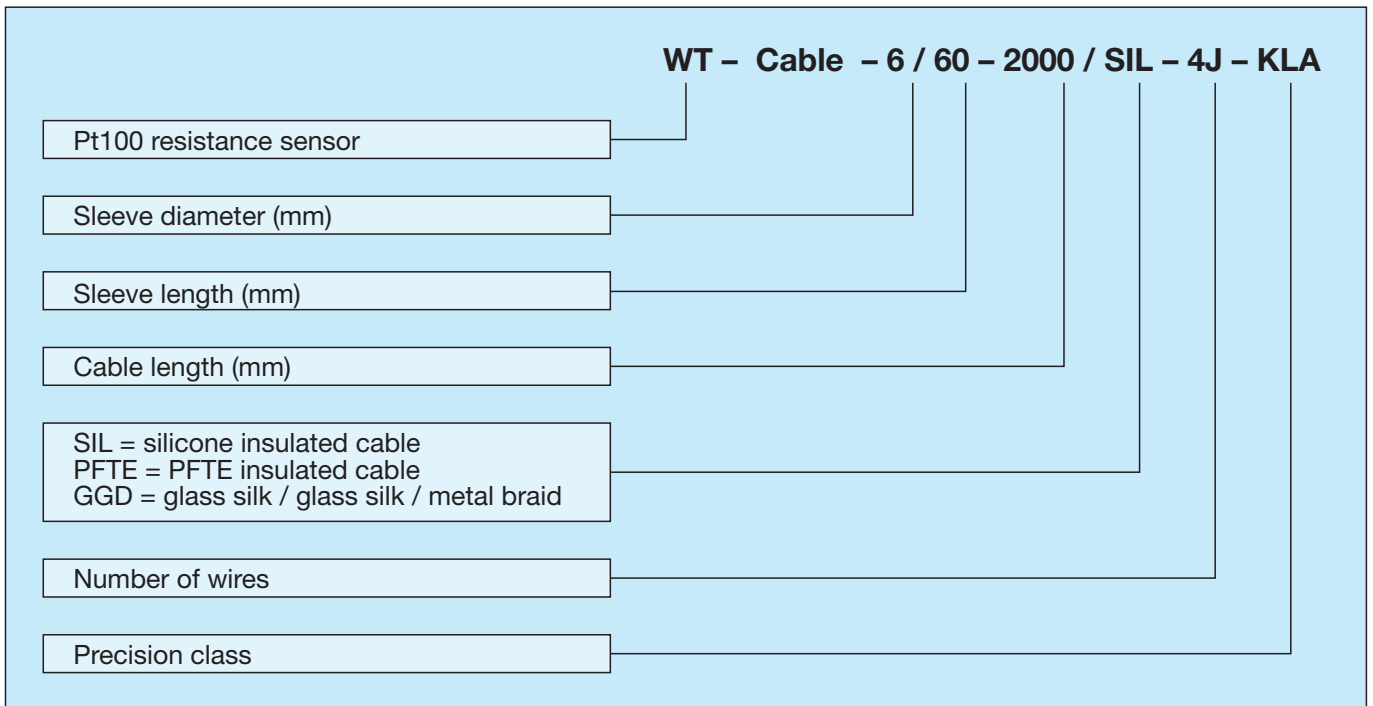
WT – Cable – 6 / 60 – 2000 / SIL – 4J – KLA

Pt100 resistance sensor

Sleeve diameter (mm)

Sleeve length (mm)

Cable length (mm)

SIL = silicone insulated cable
PFTE = PFTE insulated cable
GGD = glass silk / glass silk / metal braid

Number of wires

Precision class